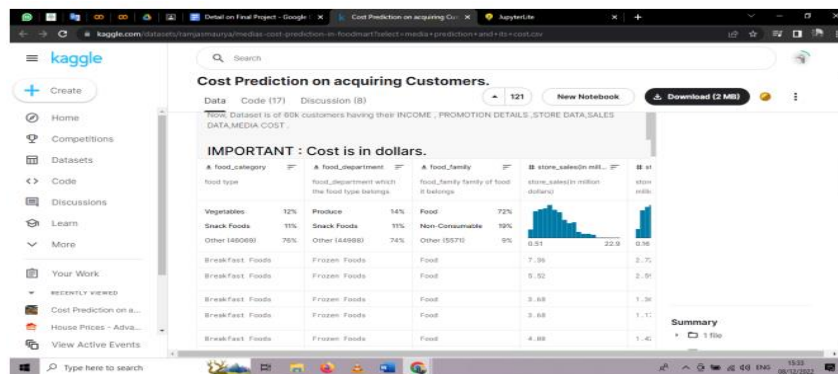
Detail on Final Project - Google | ×
Cost Prediction on acquiring Cu: ×
JupyterLite ×
kaggle.com/datasets/ramjasmaurya/medias-cost-prediction-in-foodmart?select=media+prediction+and+its+cost.csv

kaggle
Search
Create
Home
Competitions
Datasets
Code
Discussions
Learn
More
Your Work
RECENTLY VIEWED
Cost Prediction on a...
House Prices - Adva...
View Active Events

Cost Prediction on acquiring Customers.
Data Code (17) Discussion (8)
121
New Notebook
Download (2 MB)

Now, Dataset is of 60k customers having their INCOME , PROMOTION DETAILS ,STORE DATA,SALES DATA,MEDIA COST .

IMPORTANT : Cost is in dollars.

| food_category | food_department | food_family | store_sales(in mill... | st |
|---|---|---|---|---|
| food type | food_department which the food type belongs | food_family family of food it belongs | store_sales(in million dollars) | stor milli |
| Vegetables 12% | Produce 14% | Food 72% | | |
| Snack Foods 11% | Snack Foods 11% | Non-Consumable 19% | | |
| Other (46069) 76% | Other (44986) 74% | Other (5571) 9% | 0.51 22.9 | 0.16 |
| Breakfast Foods | Frozen Foods | Food | 7.36 | 2.7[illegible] |
| Breakfast Foods | Frozen Foods | Food | 5.52 | 2.5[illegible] |
| Breakfast Foods | Frozen Foods | Food | 3.68 | 1.3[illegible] |
| Breakfast Foods | Frozen Foods | Food | 3.68 | 1.1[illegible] |
| Breakfast Foods | Frozen Foods | Food | 4.08 | 1.4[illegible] |

Summary
1 file

Type here to search
ENG 15:33 08/12/2022